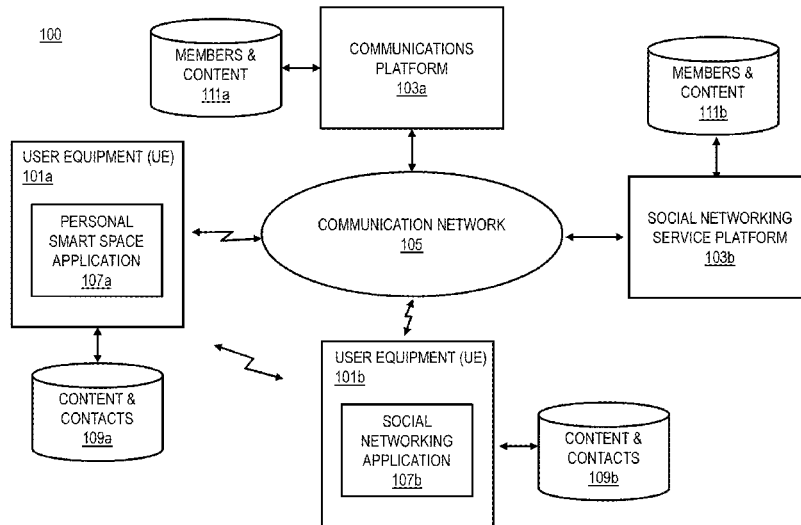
100

MEMBERS & CONTENT 111a

COMMUNICATIONS PLATFORM 103a

MEMBERS & CONTENT 111b

USER EQUIPMENT (UE) 101a

PERSONAL SMART SPACE APPLICATION 107a

COMMUNICATION NETWORK 105

SOCIAL NETWORKING SERVICE PLATFORM 103b

CONTENT & CONTACTS 109a

USER EQUIPMENT (UE) 101b

SOCIAL NETWORKING APPLICATION 107b

CONTENT & CONTACTS 109b